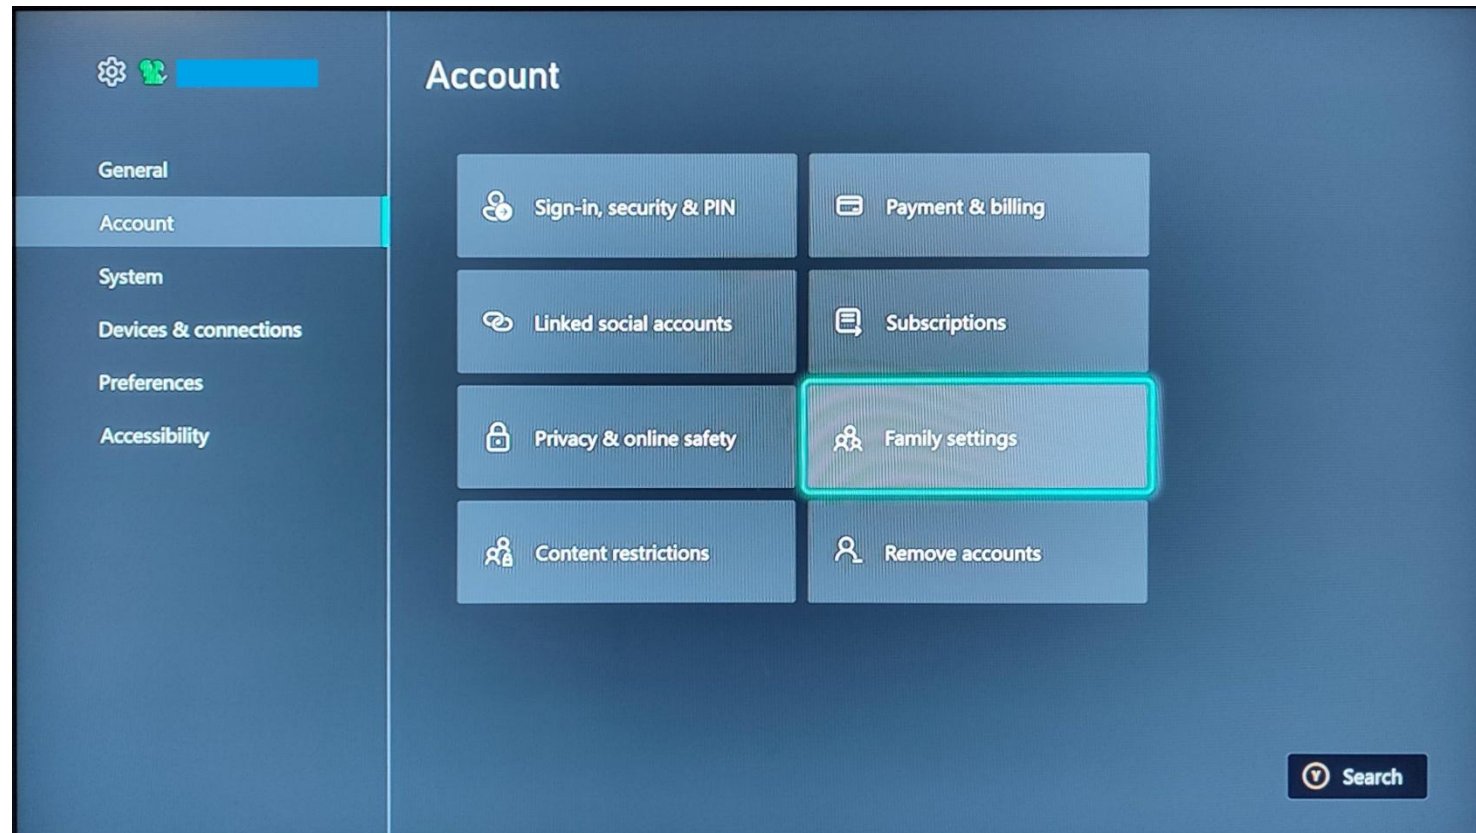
General
Account
System
Devices & connections
Preferences
Accessibility

Account

Sign-in, security & PIN
Payment & billing
Linked social accounts
Subscriptions
Privacy & online safety
Family settings
Content restrictions
Remove accounts

Y Search